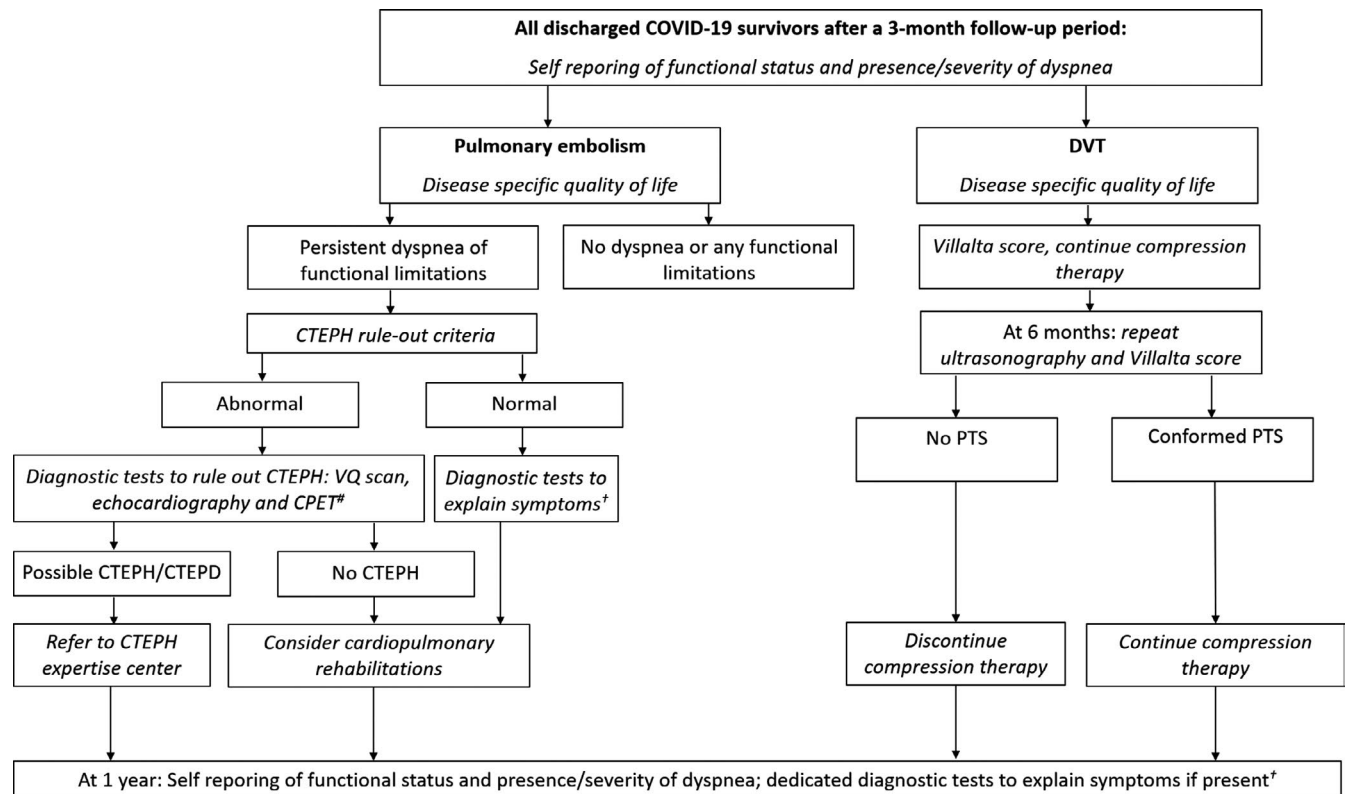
All discharged COVID-19 survivors after a 3-month follow-up period:

Self reporing of functional status and presence/severity of dyspnea

Pulmonary embolism

Disease specific quality of life

DVT

Disease specific quality of life

Persistent dyspnea of functional limitations

No dyspnea or any functional limitations

Villalta score, continue compression therapy

CTEPH rule-out criteria

At 6 months: repeat ultrasonography and Villalta score

Abnormal

Normal

No PTS

Conformed PTS

Diagnostic tests to rule out CTEPH: VQ scan, echocardiography and CPET$^{\#}$

Diagnostic tests to explain symptoms$^{\dagger}$

Possible CTEPH/CTEPD

No CTEPH

Refer to CTEPH expertise center

Consider cardiopulmonary rehabilitations

Discontinue compression therapy

Continue compression therapy

At 1 year: Self reporing of functional status and presence/severity of dyspnea; dedicated diagnostic tests to explain symptoms if present$^{\dagger}$